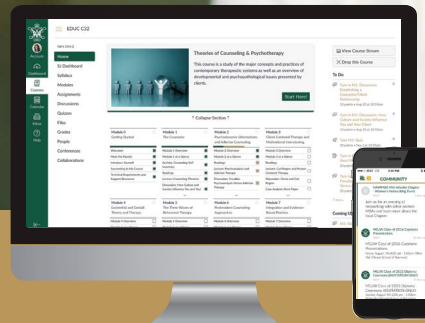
EDUC C32

Home
SI Dashboard
Syllabus
Modules
Assignments
Discussions
Quizzes
Files
Grades
People
Conferences
Collaborations

Account
Dashboard
Courses
Calendar
Inbox
History
Help

Theories of Counseling & Psychotherapy

This course is a study of the major concepts and practices of contemporary therapeutic systems as well as an overview of developmental and psychopathological issues presented by clients.

Start Here!

View Course Stream
Drop this Course

To Do

Collapse Section

Module 0
Getting Started

Module 1
The Counselor

Module 2
Psychodynamic Orientation and Adlerian Counseling

Module 3
Client-Centered Therapy and Motivational Interviewing

Module 4
Existential and Gestalt Theory and Therapy

Module 5
The Three Waves of Behavioral Therapy

Module 6
Postmodern Counseling Approaches

Module 7
Integration and Evidence-Based Practice

Coming Up

COMMUNITY

Join us for an evening of networking with other women MBAs and learn more about the local Chapter.